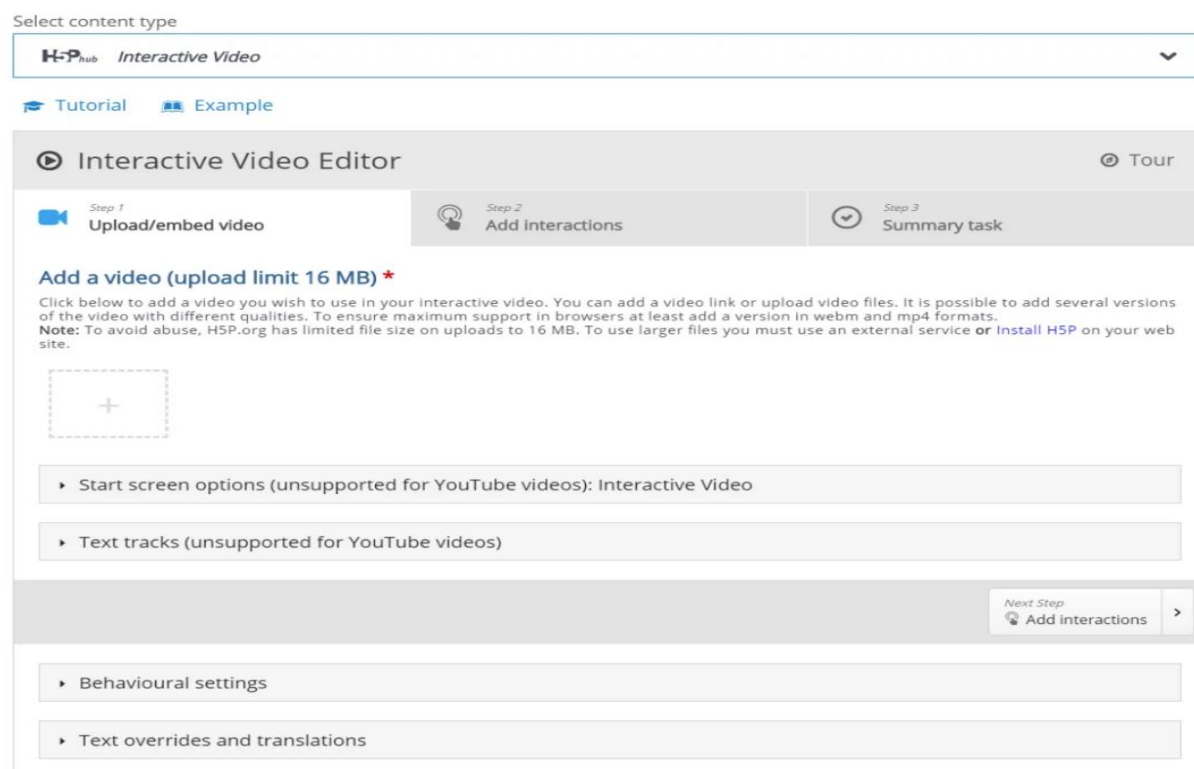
Select content type

H5P hub Interactive Video

Tutorial Example

Interactive Video Editor

Tour

Step 1
Upload/embed video

Step 2
Add interactions

Step 3
Summary task

Add a video (upload limit 16 MB) *

Click below to add a video you wish to use in your interactive video. You can add a video link or upload video files. It is possible to add several versions of the video with different qualities. To ensure maximum support in browsers at least add a version in webm and mp4 formats.
**Note:** To avoid abuse, H5P.org has limited file size on uploads to 16 MB. To use larger files you must use an external service **or** Install H5P on your web site.

+

Start screen options (unsupported for YouTube videos): Interactive Video

Text tracks (unsupported for YouTube videos)

Next Step
Add interactions

Behavioural settings

Text overrides and translations